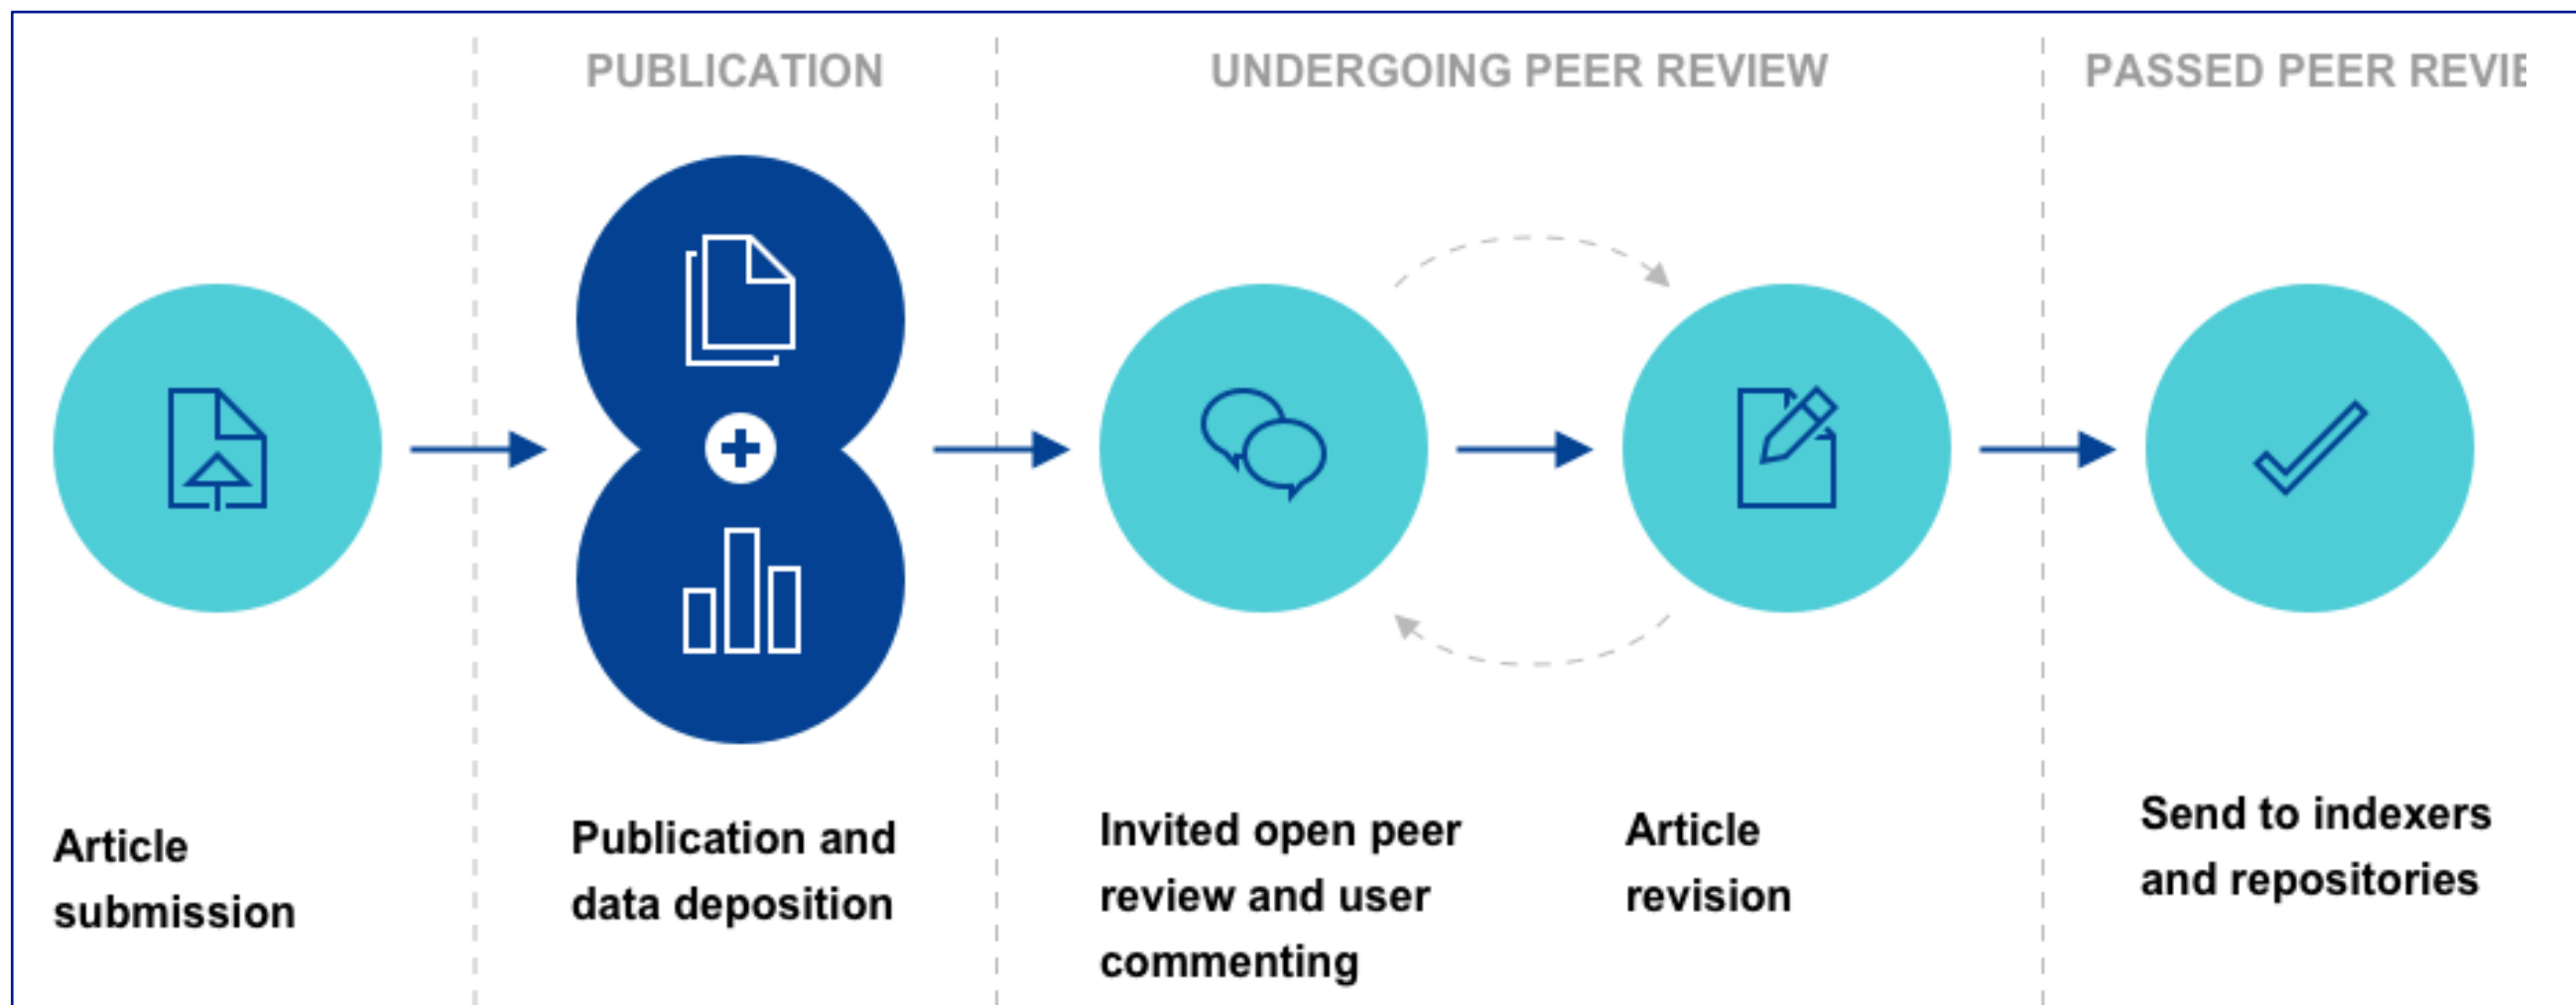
PUBLICATION

UNDERGOING PEER REVIEW

PASSED PEER REVIE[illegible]

Article submission

Publication and data deposition

Invited open peer review and user commenting

Article revision

Send to indexers and repositories